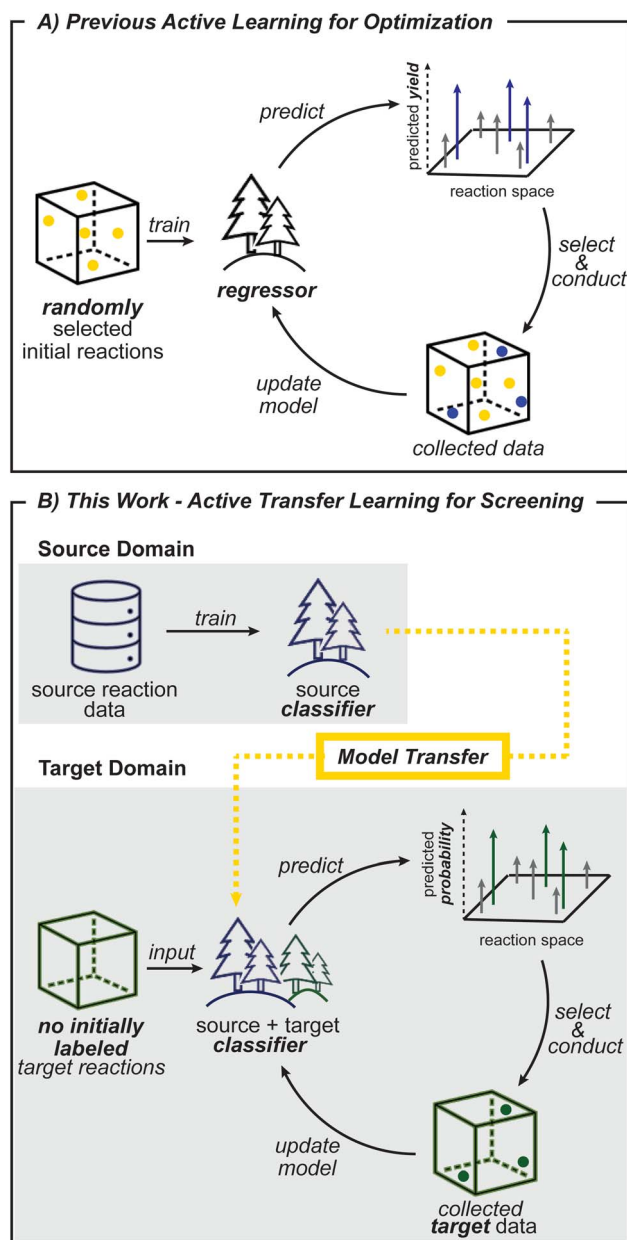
A) Previous Active Learning for Optimization

predict

predicted yield

reaction space

train

randomly selected initial reactions

regressor

select & conduct

update model

collected data

B) This Work - Active Transfer Learning for Screening

Source Domain

train

source reaction data

source classifier

Model Transfer

Target Domain

predict

predicted probability

reaction space

input

no initially labeled target reactions

source + target classifier

select & conduct

update model

collected target data